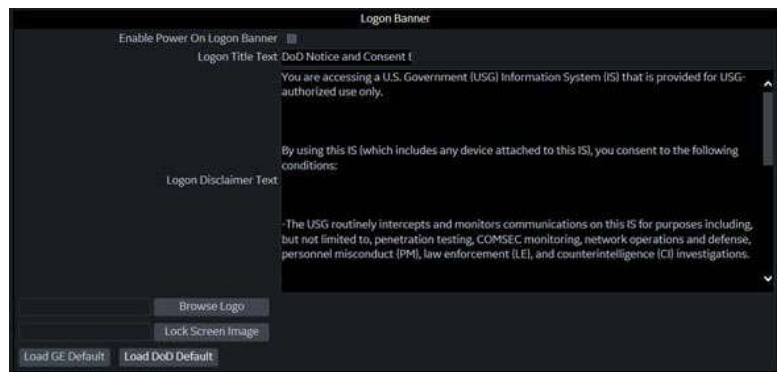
Logon Banner

Enable Power On Logon Banner

Logon Title Text DoD Notice and Consent I

Logon Disclaimer Text

You are accessing a U.S. Government (USG) Information System (IS) that is provided for USG-authorized use only.

By using this IS (which includes any device attached to this IS), you consent to the following conditions:

-The USG routinely intercepts and monitors communications on this IS for purposes including, but not limited to, penetration testing, COMSEC monitoring, network operations and defense, personnel misconduct (PM), law enforcement (LE), and counterintelligence (CI) investigations.

Browse Logo

Lock Screen Image

Load GE Default

Load DoD Default